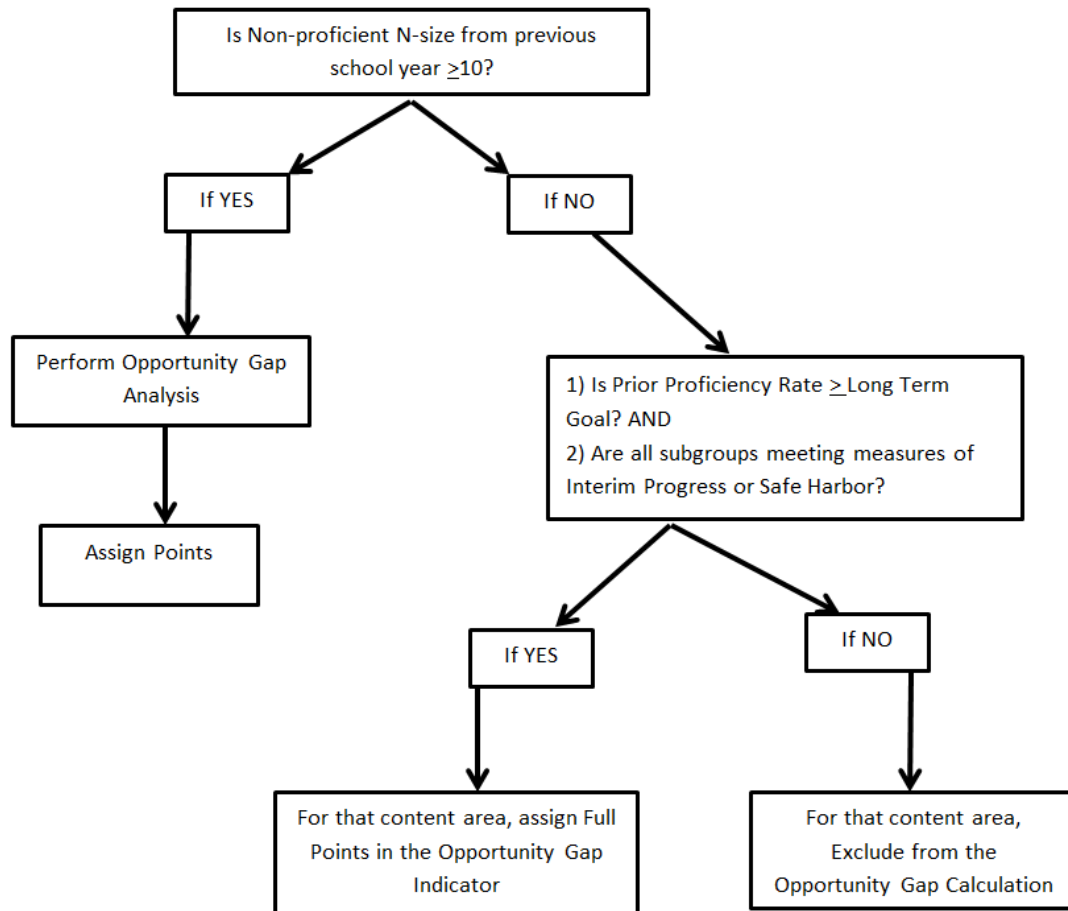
Is Non-proficient N-size from previous school year $\geq$10?

If YES

If NO

Perform Opportunity Gap Analysis

Assign Points

1) Is Prior Proficiency Rate $\geq$ Long Term Goal? AND
2) Are all subgroups meeting measures of Interim Progress or Safe Harbor?

If YES

If NO

For that content area, assign Full Points in the Opportunity Gap Indicator

For that content area, Exclude from the Opportunity Gap Calculation